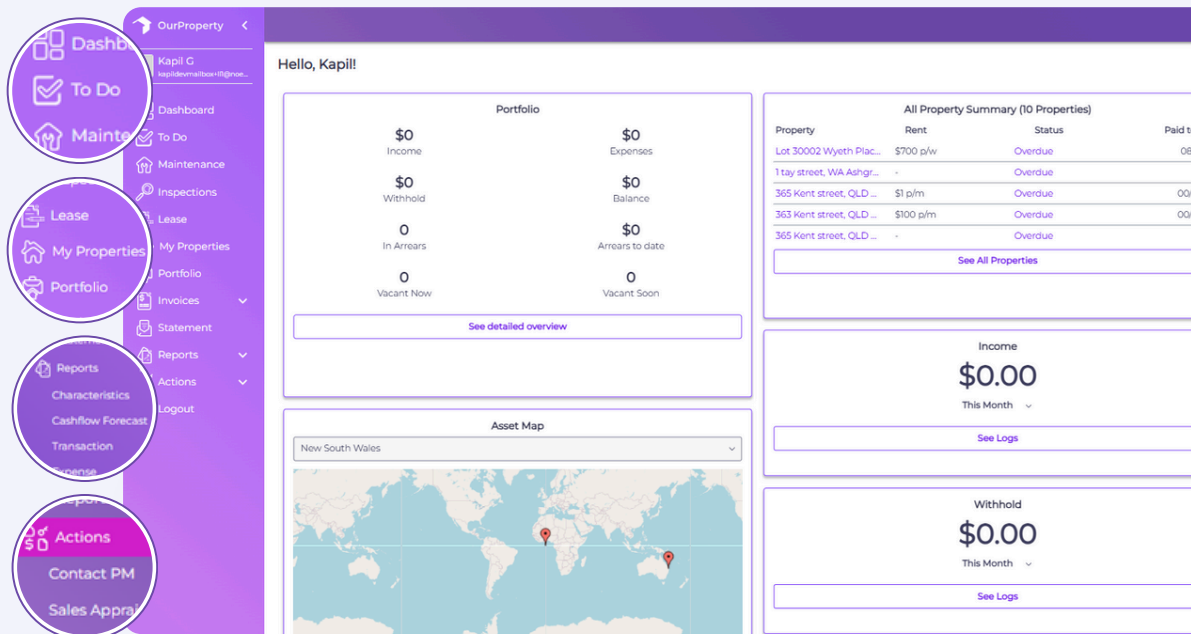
Dashb
To Do
Mainte

Lease
My Properties
Portfolio

Reports
Characteristics
Cashflow Forecast
Transaction
Expense

Actions
Contact PM
Sales Apprai

OurProperty

Kapil G
kapildevmailbox+11@noe...

Dashboard
To Do
Maintenance
Inspections
Lease
My Properties
Portfolio
Invoices
Statement
Reports
Actions
Logout

Hello, Kapil!

Portfolio

$0
Income

$0
Expenses

$0
Withhold

$0
Balance

0
In Arrears

$0
Arrears to date

0
Vacant Now

0
Vacant Soon

See detailed overview

All Property Summary (10 Properties)

| Property | Rent | Status | Paid t |
|---|---|---|---|
| Lot 30002 Wyeth Plac... | $700 p/w | Overdue | 08 |
| 1 tay street, WA Ashgr... | - | Overdue | |
| 365 Kent street, QLD ... | $1 p/m | Overdue | 00/ |
| 363 Kent street, QLD ... | $100 p/m | Overdue | 00/ |
| 365 Kent street, QLD ... | - | Overdue | |

See All Properties

Income
$0.00
This Month
See Logs

Asset Map
New South Wales

Withhold
$0.00
This Month
See Logs